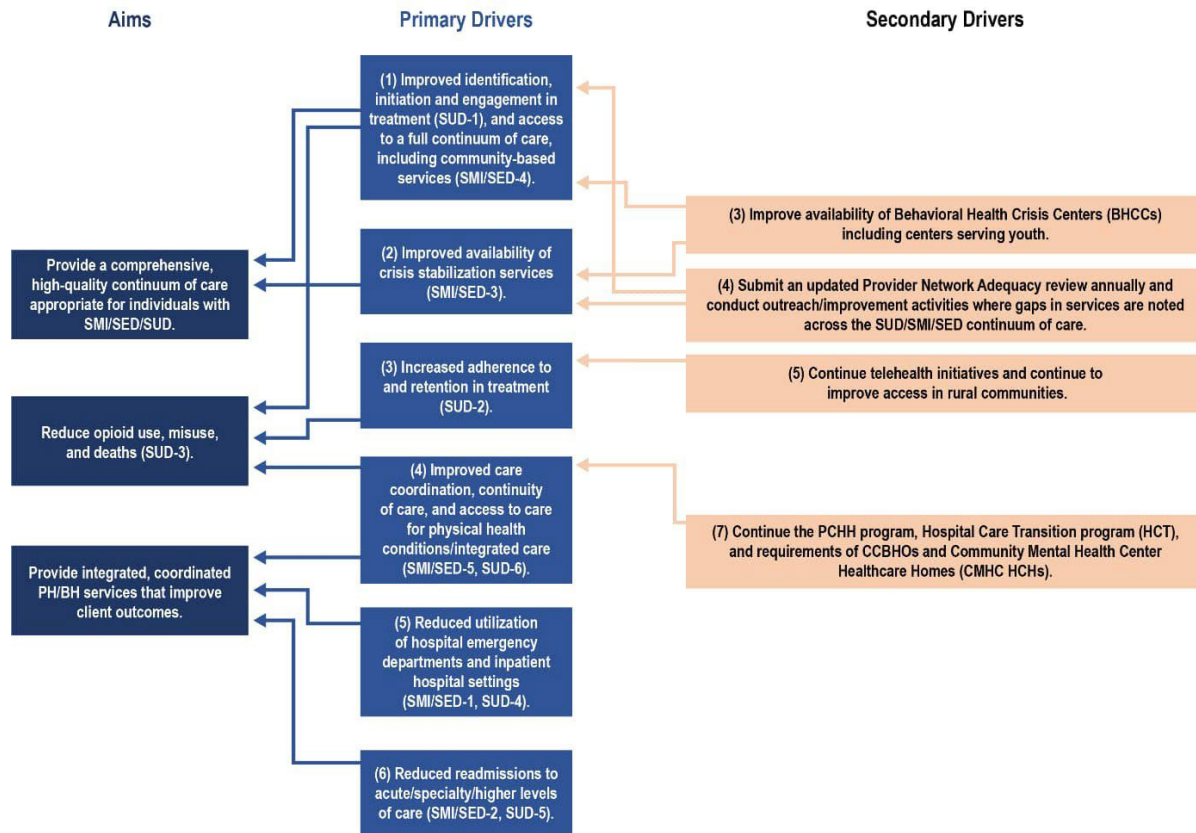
Aims

Primary Drivers

Secondary Drivers

Provide a comprehensive, high-quality continuum of care appropriate for individuals with SMI/SED/SUD.

Reduce opioid use, misuse, and deaths (SUD-3).

Provide integrated, coordinated PH/BH services that improve client outcomes.

(1) Improved identification, initiation and engagement in treatment (SUD-1), and access to a full continuum of care, including community-based services (SMI/SED-4).

(2) Improved availability of crisis stabilization services (SMI/SED-3).

(3) Increased adherence to and retention in treatment (SUD-2).

(4) Improved care coordination, continuity of care, and access to care for physical health conditions/integrated care (SMI/SED-5, SUD-6).

(5) Reduced utilization of hospital emergency departments and inpatient hospital settings (SMI/SED-1, SUD-4).

(6) Reduced readmissions to acute/specialty/higher levels of care (SMI/SED-2, SUD-5).

(3) Improve availability of Behavioral Health Crisis Centers (BHCCs) including centers serving youth.

(4) Submit an updated Provider Network Adequacy review annually and conduct outreach/improvement activities where gaps in services are noted across the SUD/SMI/SED continuum of care.

(5) Continue telehealth initiatives and continue to improve access in rural communities.

(7) Continue the PCHH program, Hospital Care Transition program (HCT), and requirements of CCBHOs and Community Mental Health Center Healthcare Homes (CMHC HCHs).